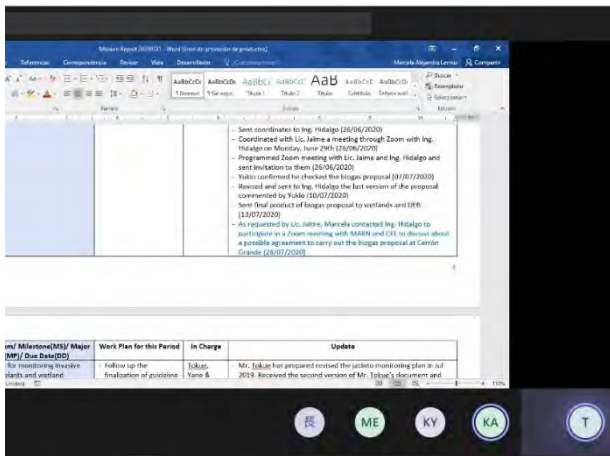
Referencias Correspondencia Revisar Vista Desarrollador ¿Qué desea hacer?

Mission Report 2020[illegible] - Word (Error de activación de productos)

Marcela Alejandra Lemus Compartir

AaBbCcDc AaBbCcDc AaBbCc AaBbCcC AaB AaBbCcE AaBbCcDc
1 Normal 1 Sin espa... Título 1 Título 2 Título Subtítulo Énfasis sutil

Buscar
Reemplazar
Seleccionar
Edición

Párrafo Estilos

- Sent coordinates to Ing. Hidalgo (26/06/2020)
- Coordinated with Lic. Jaime a meeting through Zoom with Ing. Hidalgo on Monday, June 29th (26/06/2020)
- Programmed Zoom meeting with Lic. Jaime and Ing. Hidalgo and sent invitation to them (26/06/2020)
- Yukio confirmed to checked the biogas proposal (07/07/2020)
- Revised and sent to Ing. Hidalgo the last version of the proposal commented by Yukio (10/07/2020)
- Sent final product of biogas proposal to wetlands and DEB (13/07/2020)
- As requested by Lic. Jaime, Marcela contacted Ing. Hidalgo to participate in a Zoom meeting with MARN and CEL to discuss about a possible agreement to carry out the biogas proposal at Cerrón Grande (28/07/2020)

| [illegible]m/ Milestone(MS)/ Major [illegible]MP)/ Due Date(DD) | Work Plan for this Period | In Charge | Update |
|---|---|---|---|
| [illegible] for monitoring invasive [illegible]plants and wetland | - Follow up the finalization of guideline | Tokue, Yane & | - Mr. Tokue has prepared revised the jacinto monitoring plan in Jul 2019. Received the second version of Mr. Tokue's document and |

Unidos

110%

長 ME KY KA T